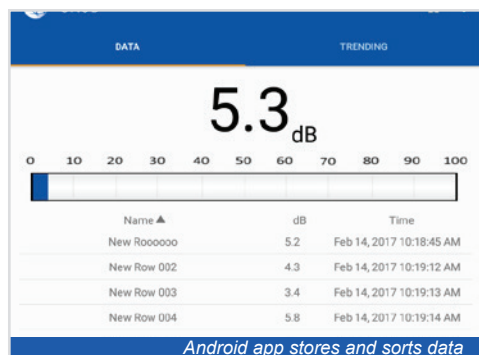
DATA TRENDING

5.3 dB

0 10 20 30 40 50 60 70 80 90 100

| Name ▲ | dB | Time |
|---|---|---|
| New Roooooo | 5.2 | Feb 14, 2017 10:18:45 AM |
| New Row 002 | 4.3 | Feb 14, 2017 10:19:12 AM |
| New Row 003 | 3.4 | Feb 14, 2017 10:19:13 AM |
| New Row 004 | 5.8 | Feb 14, 2017 10:19:14 AM |

Android app stores and sorts data